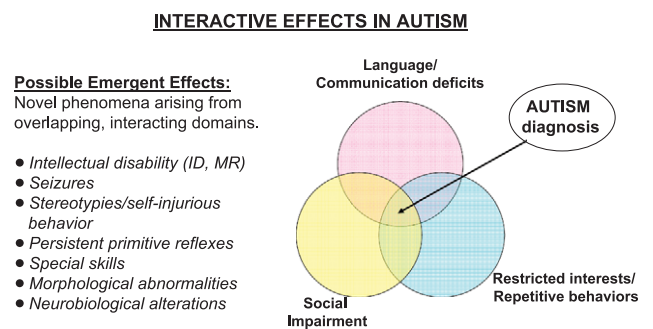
INTERACTIVE EFFECTS IN AUTISM

Possible Emergent Effects:
Novel phenomena arising from overlapping, interacting domains.

● Intellectual disability (ID, MR)
● Seizures
● Stereotypies/self-injurious behavior
● Persistent primitive reflexes
● Special skills
● Morphological abnormalities
● Neurobiological alterations

Language/
Communication deficits

AUTISM
diagnosis

Restricted interests/
Repetitive behaviors

Social
Impairment